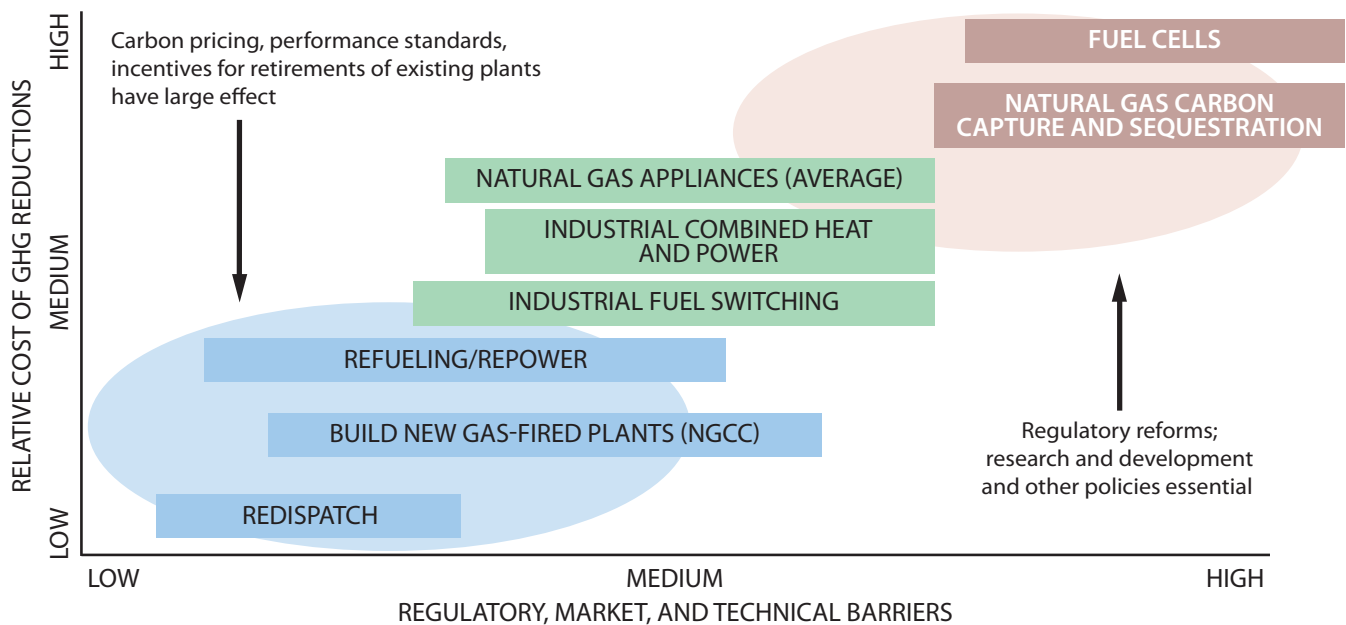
RELATIVE COST OF GHG REDUCTIONS

HIGH

MEDIUM

LOW

Carbon pricing, performance standards, incentives for retirements of existing plants have large effect

FUEL CELLS

NATURAL GAS CARBON CAPTURE AND SEQUESTRATION

NATURAL GAS APPLIANCES (AVERAGE)

INDUSTRIAL COMBINED HEAT AND POWER

INDUSTRIAL FUEL SWITCHING

REFUELING/REPOWER

BUILD NEW GAS-FIRED PLANTS (NGCC)

REDISPATCH

Regulatory reforms; research and development and other policies essential

LOW

MEDIUM

HIGH

REGULATORY, MARKET, AND TECHNICAL BARRIERS